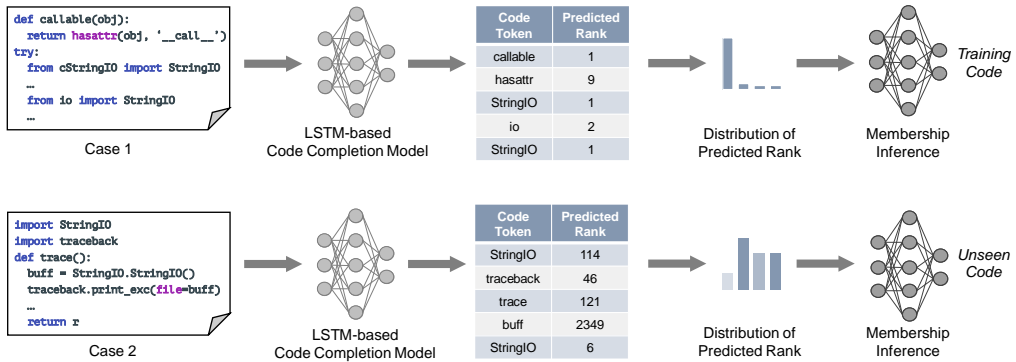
def callable(obj):
  return hasattr(obj, '__call__')
try:
  from cStringIO import StringIO
  …
  from io import StringIO
  …

Case 1

LSTM-based Code Completion Model

| Code Token | Predicted Rank |
|---|---|
| callable | 1 |
| hasattr | 9 |
| StringIO | 1 |
| io | 2 |
| StringIO | 1 |

Distribution of Predicted Rank

Membership Inference

Training Code

import StringIO
import traceback
def trace():
  buff = StringIO.StringIO()
  traceback.print_exc(file=buff)
  …
  return r

Case 2

LSTM-based Code Completion Model

| Code Token | Predicted Rank |
|---|---|
| StringIO | 114 |
| traceback | 46 |
| trace | 121 |
| buff | 2349 |
| StringIO | 6 |

Distribution of Predicted Rank

Membership Inference

Unseen Code